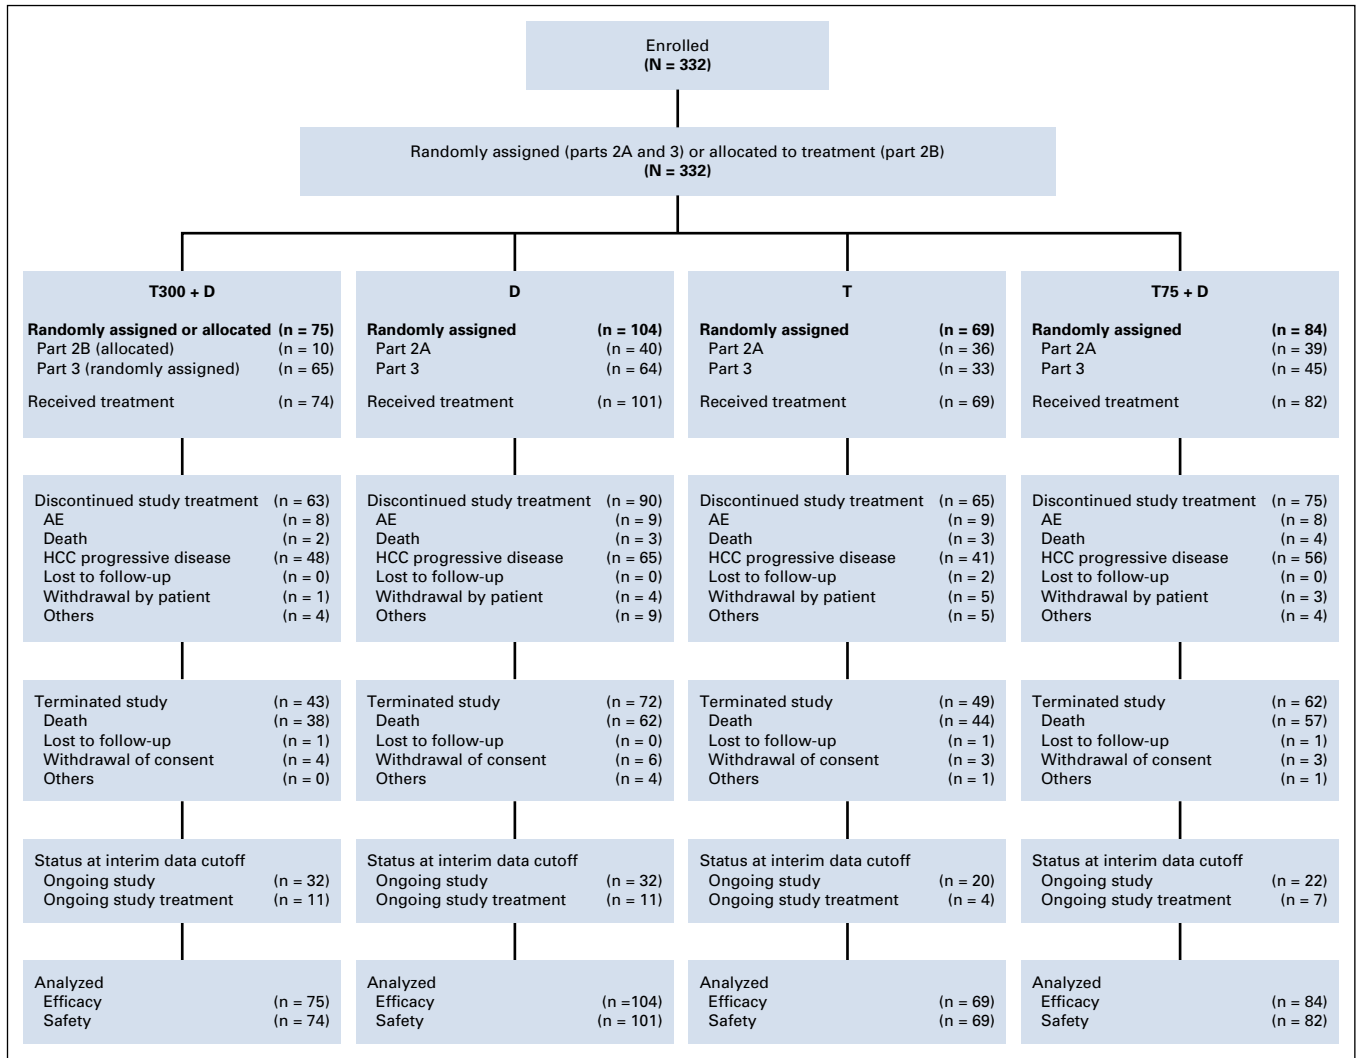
Enrolled
(N = 332)

Randomly assigned (parts 2A and 3) or allocated to treatment (part 2B)
(N = 332)

T300 + D

Randomly assigned or allocated (n = 75)
Part 2B (allocated) (n = 10)
Part 3 (randomly assigned) (n = 65)

Received treatment (n = 74)

Discontinued study treatment (n = 63)
AE (n = 8)
Death (n = 2)
HCC progressive disease (n = 48)
Lost to follow-up (n = 0)
Withdrawal by patient (n = 1)
Others (n = 4)

Terminated study (n = 43)
Death (n = 38)
Lost to follow-up (n = 1)
Withdrawal of consent (n = 4)
Others (n = 0)

Status at interim data cutoff
Ongoing study (n = 32)
Ongoing study treatment (n = 11)

Analyzed
Efficacy (n = 75)
Safety (n = 74)

D

Randomly assigned (n = 104)
Part 2A (n = 40)
Part 3 (n = 64)

Received treatment (n = 101)

Discontinued study treatment (n = 90)
AE (n = 9)
Death (n = 3)
HCC progressive disease (n = 65)
Lost to follow-up (n = 0)
Withdrawal by patient (n = 4)
Others (n = 9)

Terminated study (n = 72)
Death (n = 62)
Lost to follow-up (n = 0)
Withdrawal of consent (n = 6)
Others (n = 4)

Status at interim data cutoff
Ongoing study (n = 32)
Ongoing study treatment (n = 11)

Analyzed
Efficacy (n =104)
Safety (n = 101)

T

Randomly assigned (n = 69)
Part 2A (n = 36)
Part 3 (n = 33)

Received treatment (n = 69)

Discontinued study treatment (n = 65)
AE (n = 9)
Death (n = 3)
HCC progressive disease (n = 41)
Lost to follow-up (n = 2)
Withdrawal by patient (n = 5)
Others (n = 5)

Terminated study (n = 49)
Death (n = 44)
Lost to follow-up (n = 1)
Withdrawal of consent (n = 3)
Others (n = 1)

Status at interim data cutoff
Ongoing study (n = 20)
Ongoing study treatment (n = 4)

Analyzed
Efficacy (n = 69)
Safety (n = 69)

T75 + D

Randomly assigned (n = 84)
Part 2A (n = 39)
Part 3 (n = 45)

Received treatment (n = 82)

Discontinued study treatment (n = 75)
AE (n = 8)
Death (n = 4)
HCC progressive disease (n = 56)
Lost to follow-up (n = 0)
Withdrawal by patient (n = 3)
Others (n = 4)

Terminated study (n = 62)
Death (n = 57)
Lost to follow-up (n = 1)
Withdrawal of consent (n = 3)
Others (n = 1)

Status at interim data cutoff
Ongoing study (n = 22)
Ongoing study treatment (n = 7)

Analyzed
Efficacy (n = 84)
Safety (n = 82)